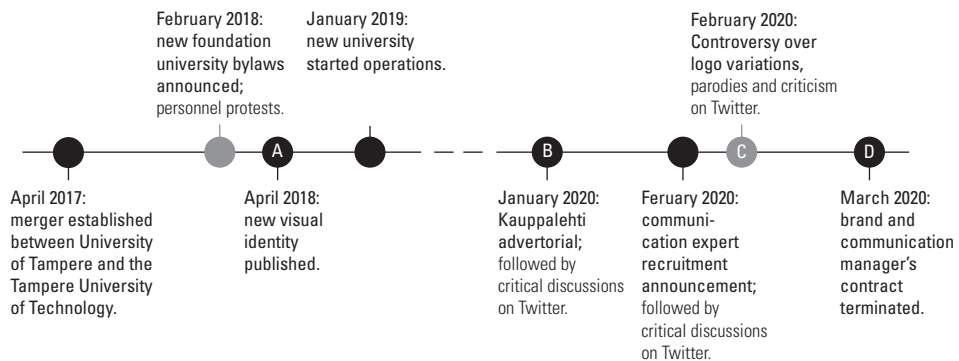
February 2018: new foundation university bylaws announced; personnel protests.

January 2019: new university started operations.

February 2020: Controversy over logo variations, parodies and criticism on Twitter.

A

B

C

D

April 2017: merger established between University of Tampere and the Tampere University of Technology.

April 2018: new visual identity published.

January 2020: Kauppalehti advertorial; followed by critical discussions on Twitter.

Feruary 2020: communication expert recruitment announcement; followed by critical discussions on Twitter.

March 2020: brand and communication manager's contract terminated.